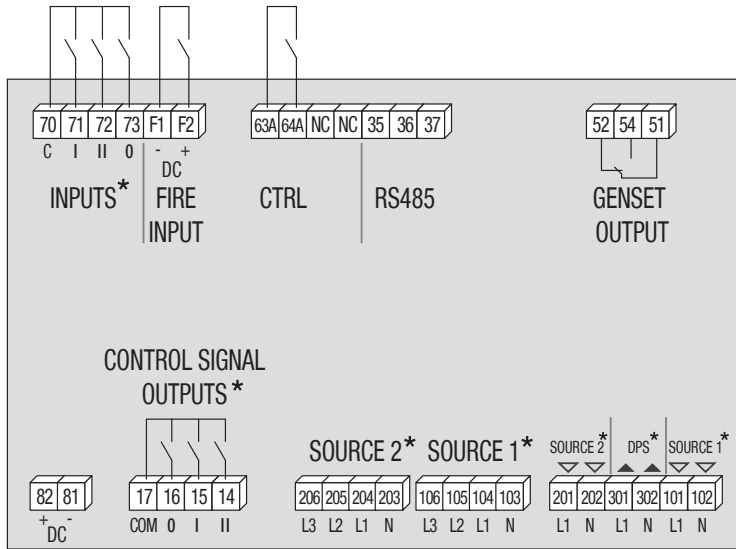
70 71 72 73 F1 F2
C I II 0 - + DC

INPUTS* FIRE INPUT

63A 64A NC NC 35 36 37

CTRL RS485

52 54 51

GENSET OUTPUT

CONTROL SIGNAL OUTPUTS*

82 81
+ - DC

17 16 15 14
COM 0 I II

SOURCE 2* SOURCE 1*

206 205 204 203
L3 L2 L1 N

106 105 104 103
L3 L2 L1 N

SOURCE 2* DPS* SOURCE 1*

201 202 301 302 101 102
L1 N L1 N L1 N